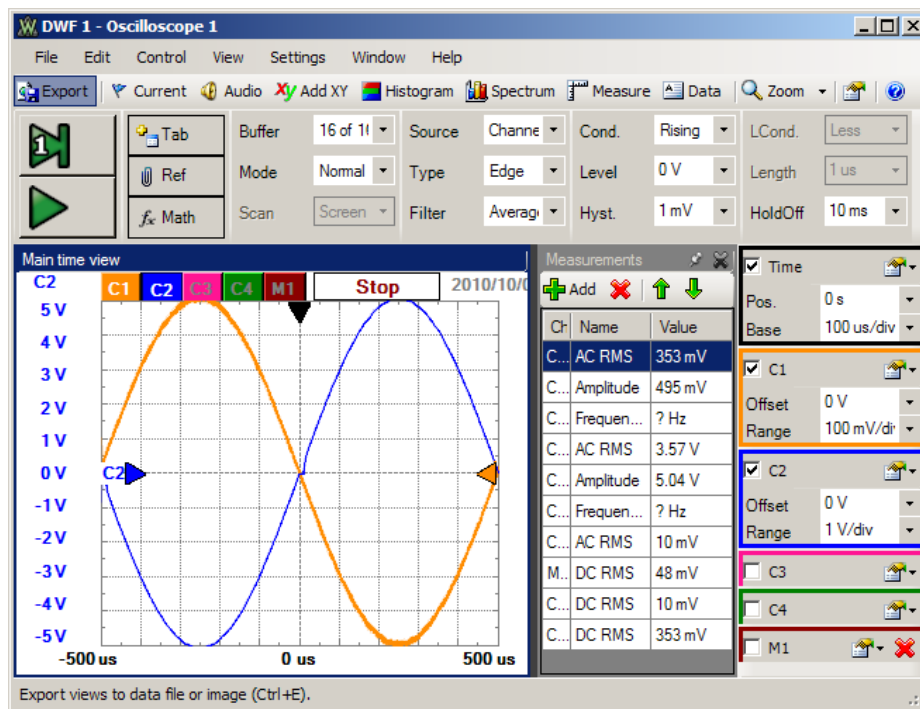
DWF 1 - Oscilloscope 1

File Edit Control View Settings Window Help

Export Current Audio Add XY Histogram Spectrum Measure Data Zoom

Tab
Ref
Math

Buffer 16 of 1(
Mode Normal
Scan Screen

Source Channe
Type Edge
Filter Averag

Cond. Rising
Level 0 V
Hyst. 1 mV

LCond. Less
Length 1 us
HoldOff 10 ms

Main time view
C2
C1 C2 C3 C4 M1 Stop 2010/10/0

5 V
4 V
3 V
2 V
1 V
0 V
-1 V
-2 V
-3 V
-4 V
-5 V
C2
-500 us 0 us 500 us

Measurements
Add

| Ch | Name | Value |
|---|---|---|
| C... | AC RMS | 353 mV |
| C... | Amplitude | 495 mV |
| C... | Frequen... | ? Hz |
| C... | AC RMS | 3.57 V |
| C... | Amplitude | 5.04 V |
| C... | Frequen... | ? Hz |
| C... | AC RMS | 10 mV |
| M... | DC RMS | 48 mV |
| C... | DC RMS | 10 mV |
| C... | DC RMS | 353 mV |

Time
Pos. 0 s
Base 100 us/div

C1
Offset 0 V
Range 100 mV/div

C2
Offset 0 V
Range 1 V/div

C3
C4
M1

Export views to data file or image (Ctrl+E).